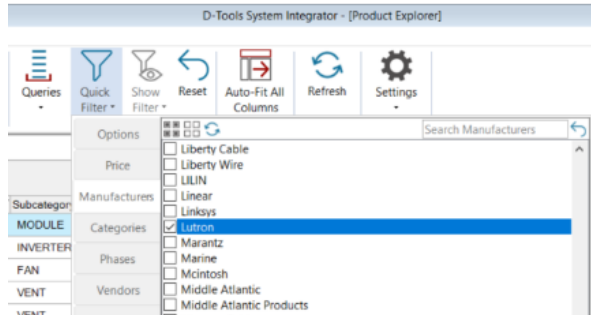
D-Tools System Integrator - [Product Explorer]

Queries
Quick Filter
Show Filter
Reset
Auto-Fit All Columns
Refresh
Settings

Options
Price
Manufacturers
Categories
Phases
Vendors

Search Manufacturers

Liberty Cable
Liberty Wire
LILIN
Linear
Linksys
Lutron
Marantz
Marine
Mcintosh
Middle Atlantic
Middle Atlantic Products

Subcategory
MODULE
INVERTER
FAN
VENT
VENT